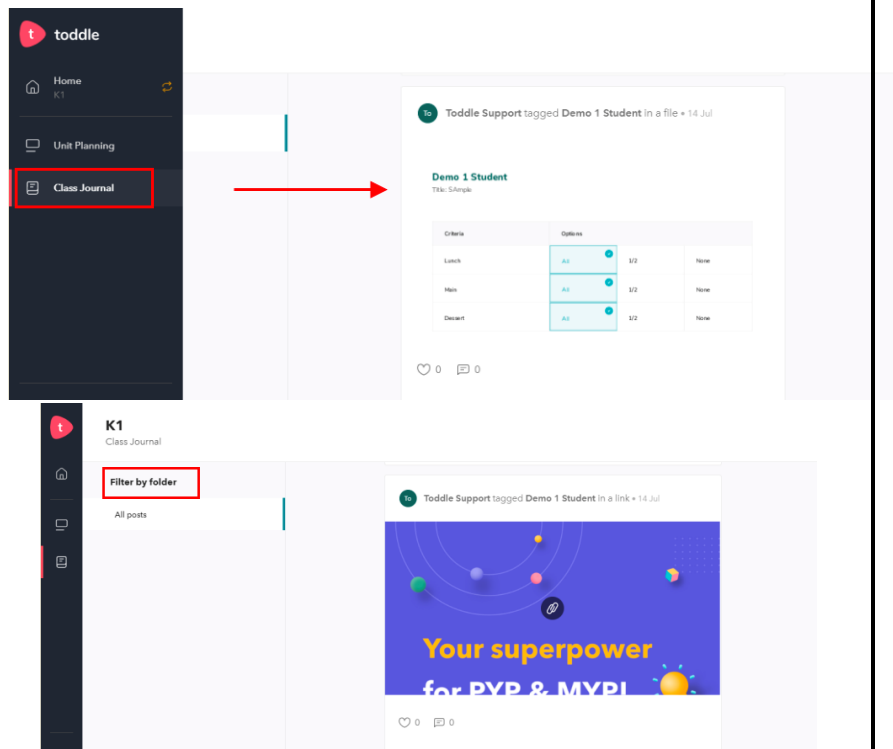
toddle

Home
K1

Unit Planning

Class Journal

To Toddle Support tagged Demo 1 Student in a file • 14 Jul

Demo 1 Student
Title: SAmple

| Criteria | Options | | |
|---|---|---|---|
| Lunch | All | 1/2 | None |
| Main | All | 1/2 | None |
| Dessert | All | 1/2 | None |

0 0

K1
Class Journal

Filter by folder

All posts

To Toddle Support tagged Demo 1 Student in a link • 14 Jul

Your superpower
for PYP & MYP!

0 0